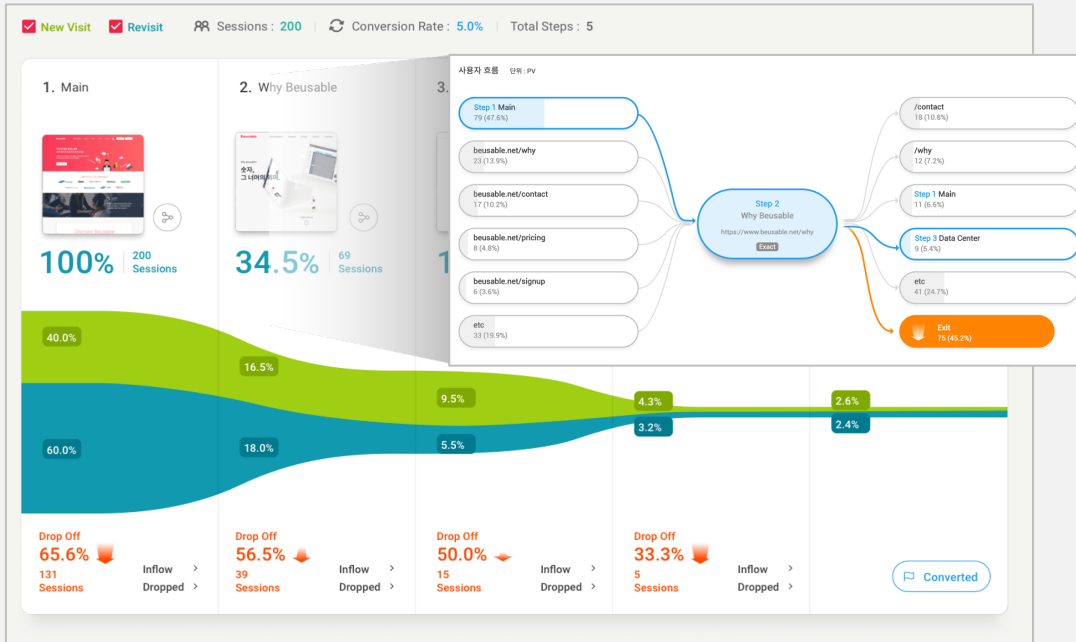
New Visit Revisit Sessions : 200 | Conversion Rate : 5.0% | Total Steps : 5

1. Main

100% 200 Sessions

2. Why Beusable

34.5% 69 Sessions

3.

1

사용자 흐름 단위 : PV

Step 1 Main
79 (47.6%)

beusable.net/why
23 (13.9%)

beusable.net/contact
17 (10.2%)

beusable.net/pricing
8 (4.8%)

beusable.net/signup
6 (3.6%)

etc
33 (19.9%)

Step 2
Why Beusable
https://www.beusable.net/why
Exact

/contact
18 (10.8%)

/why
12 (7.2%)

Step 1 Main
11 (6.6%)

Step 3 Data Center
9 (5.4%)

etc
41 (24.7%)

Exit
75 (45.2%)

40.0%
60.0%
16.5%
18.0%
9.5%
5.5%
4.3%
3.2%
2.6%
2.4%

Drop Off
65.6%
131 Sessions
Inflow
Dropped

Drop Off
56.5%
39 Sessions
Inflow
Dropped

Drop Off
50.0%
15 Sessions
Inflow
Dropped

Drop Off
33.3%
5 Sessions
Inflow
Dropped

Converted